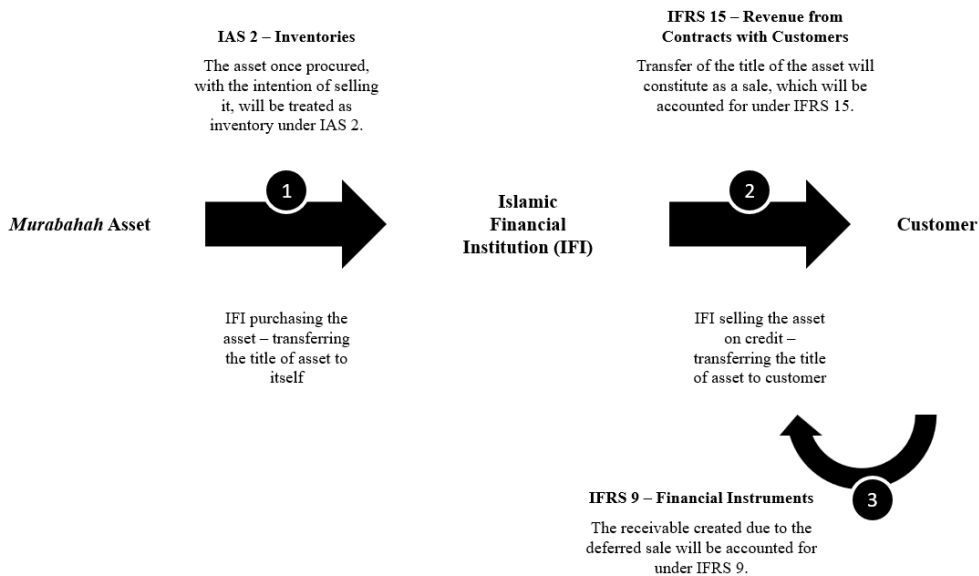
IAS 2 – Inventories

The asset once procured, with the intention of selling it, will be treated as inventory under IAS 2.

IFRS 15 – Revenue from Contracts with Customers

Transfer of the title of the asset will constitute as a sale, which will be accounted for under IFRS 15.

*Murabahah* Asset

1

Islamic Financial Institution (IFI)

2

Customer

IFI purchasing the asset – transferring the title of asset to itself

IFI selling the asset on credit – transferring the title of asset to customer

3

IFRS 9 – Financial Instruments

The receivable created due to the deferred sale will be accounted for under IFRS 9.